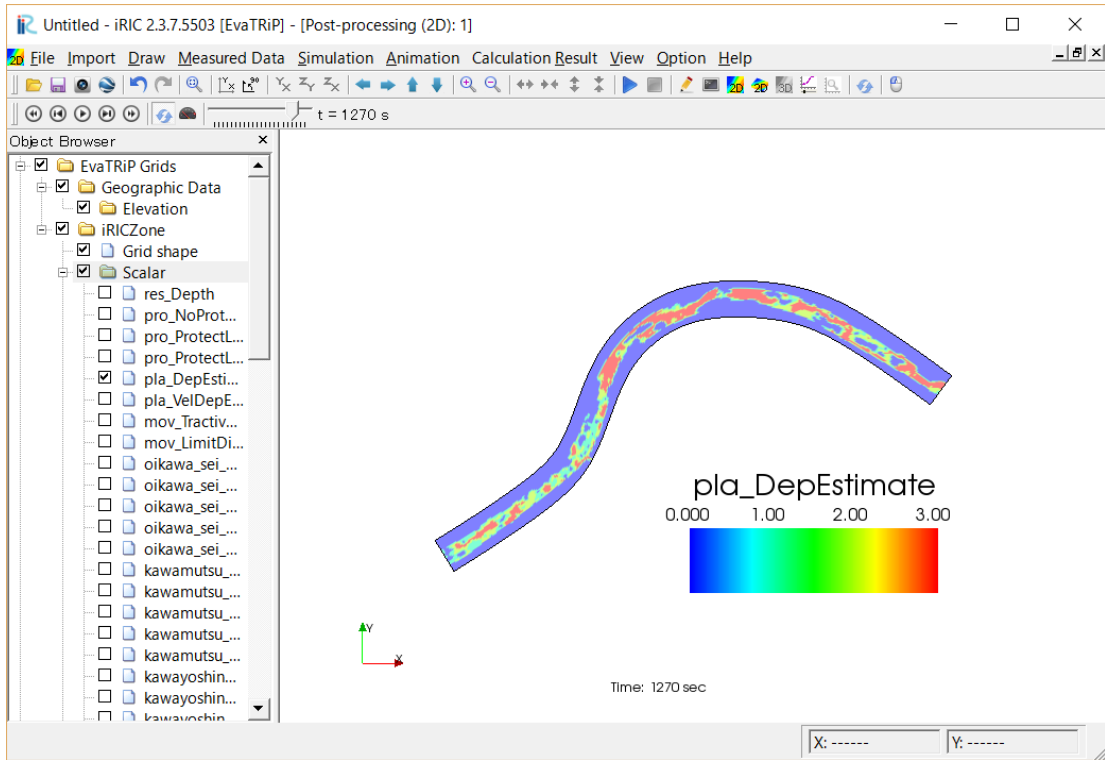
Untitled - iRIC 2.3.7.5503 [EvaTRiP] - [Post-processing (2D): 1]

File Import Draw Measured Data Simulation Animation Calculation Result View Option Help

t = 1270 s

Object Browser

EvaTRiP Grids
Geographic Data
Elevation
iRICZone
Grid shape
Scalar
res_Depth
pro_NoProt...
pro_ProtectL...
pro_ProtectL...
pla_DepEsti...
pla_VelDepE...
mov_Tractiv...
mov_LimitDi...
oikawa_sei_...
oikawa_sei_...
oikawa_sei_...
oikawa_sei_...
oikawa_sei_...
kawamutsu_...
kawamutsu_...
kawamutsu_...
kawamutsu_...
kawamutsu_...
kawayoshin...
kawayoshin...
kawayoshin...

pla_DepEstimate
0.000 1.00 2.00 3.00

Y
X

Time: 1270 sec

X: ------
Y: ------